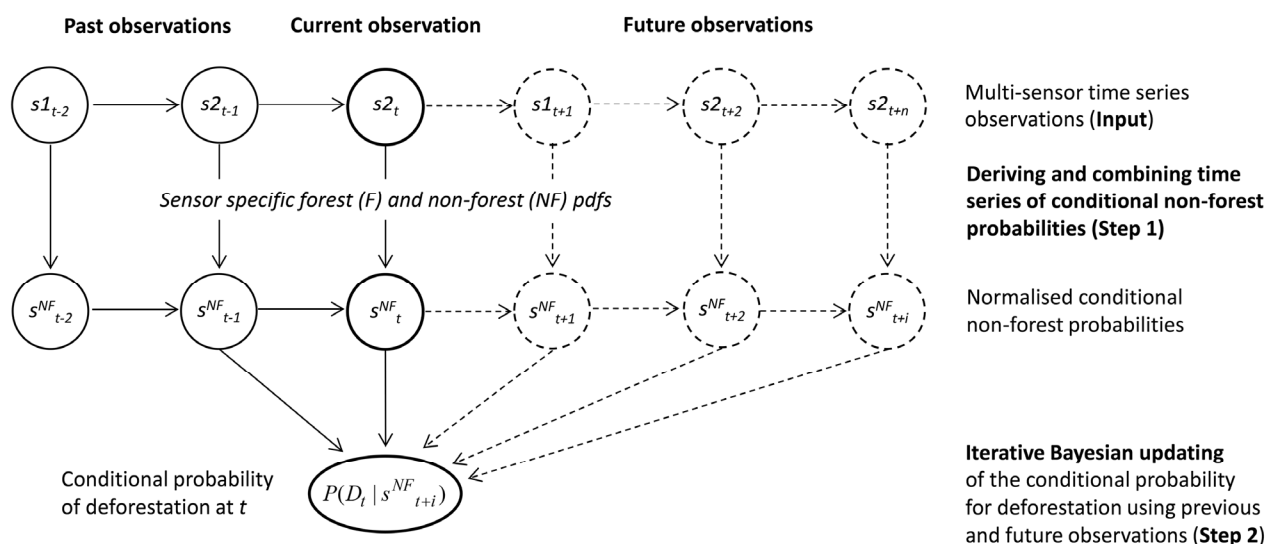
Past observations

Current observation

Future observations

$s1_{t-2}$

$s2_{t-1}$

$s2_t$

$s1_{t+1}$

$s2_{t+2}$

$s2_{t+n}$

Multi-sensor time series observations (**Input**)

Sensor specific forest (F) and non-forest (NF) pdfs

**Deriving and combining time series of conditional non-forest probabilities (Step 1)**

$s^{NF}_{t-2}$

$s^{NF}_{t-1}$

$s^{NF}_{t}$

$s^{NF}_{t+1}$

$s^{NF}_{t+2}$

$s^{NF}_{t+i}$

Normalised conditional non-forest probabilities

Conditional probability of deforestation at *t*

$P(D_t \mid s^{NF}_{t+i})$

**Iterative Bayesian updating** of the conditional probability for deforestation using previous and future observations (**Step 2**)